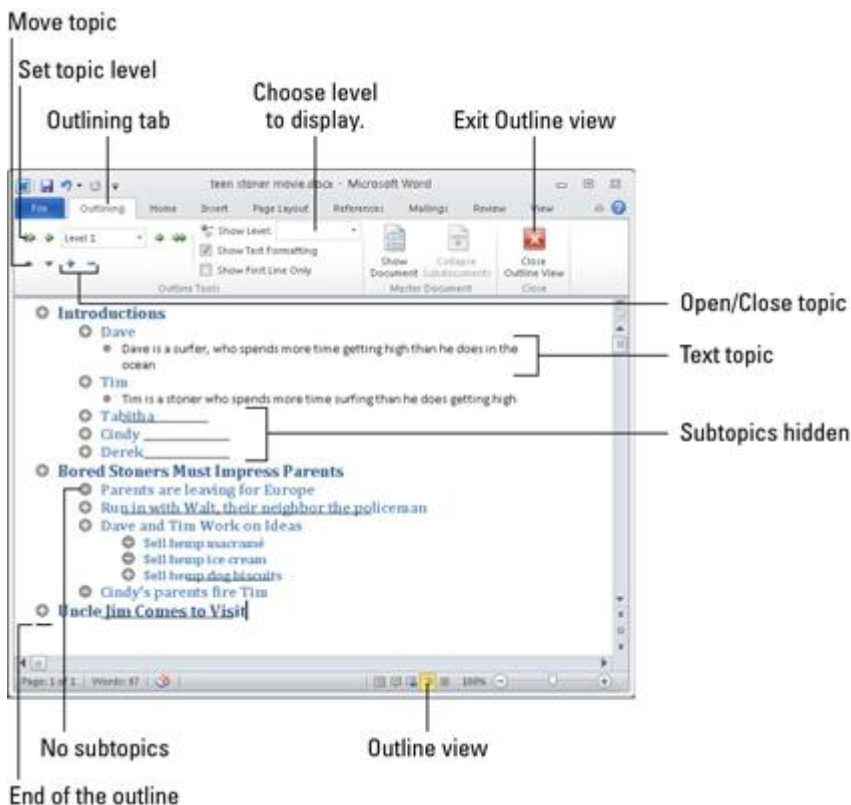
Move topic

Set topic level

Outlining tab

Choose level to display.

Exit Outline view

teen stoner movie.docx - Microsoft Word

File Outlining Home Insert Page Layout References Mailings Review View

Level 1

Show Level:

Show Text Formatting

Show First Line Only

Outline Tools

Show Document

Collapse Subdocuments

Master Document

Close Outline View

Close

Open/Close topic

Introductions

Dave

Dave is a surfer, who spends more time getting high than he does in the ocean

Text topic

Tim

Tim is a stoner who spends more time surfing than he does getting high

Tabitha

Cindy

Derek

Subtopics hidden

Bored Stoners Must Impress Parents

Parents are leaving for Europe

Run in with Walt, their neighbor the policeman

Dave and Tim Work on Ideas

Sell hemp macramé

Sell hemp ice cream

Sell hemp dog biscuits

Cindy's parents fire Tim

Uncle Jim Comes to Visit

Page: 1 of 1 Words: 97

100%

No subtopics

Outline view

End of the outline